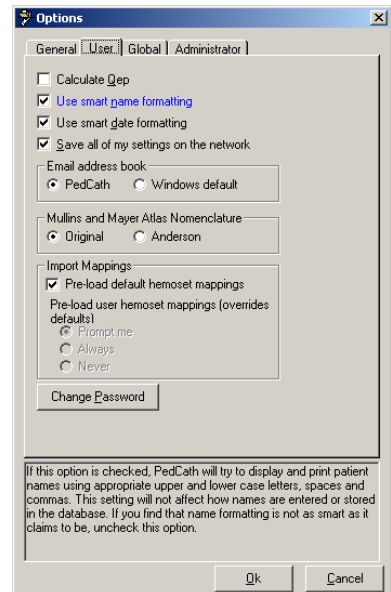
Options

General | User | Global | Administrator

Calculate Qep
Use smart name formatting
Use smart date formatting
Save all of my settings on the network

Email address book
PedCath
Windows default

Mullins and Mayer Atlas Nomenclature
Original
Anderson

Import Mappings
Pre-load default hemoset mappings
Pre-load user hemoset mappings (overrides defaults)
Prompt me
Always
Never

Change Password

If this option is checked, PedCath will try to display and print patient names using appropriate upper and lower case letters, spaces and commas. This setting will not affect how names are entered or stored in the database. If you find that name formatting is not as smart as it claims to be, uncheck this option.

Ok
Cancel